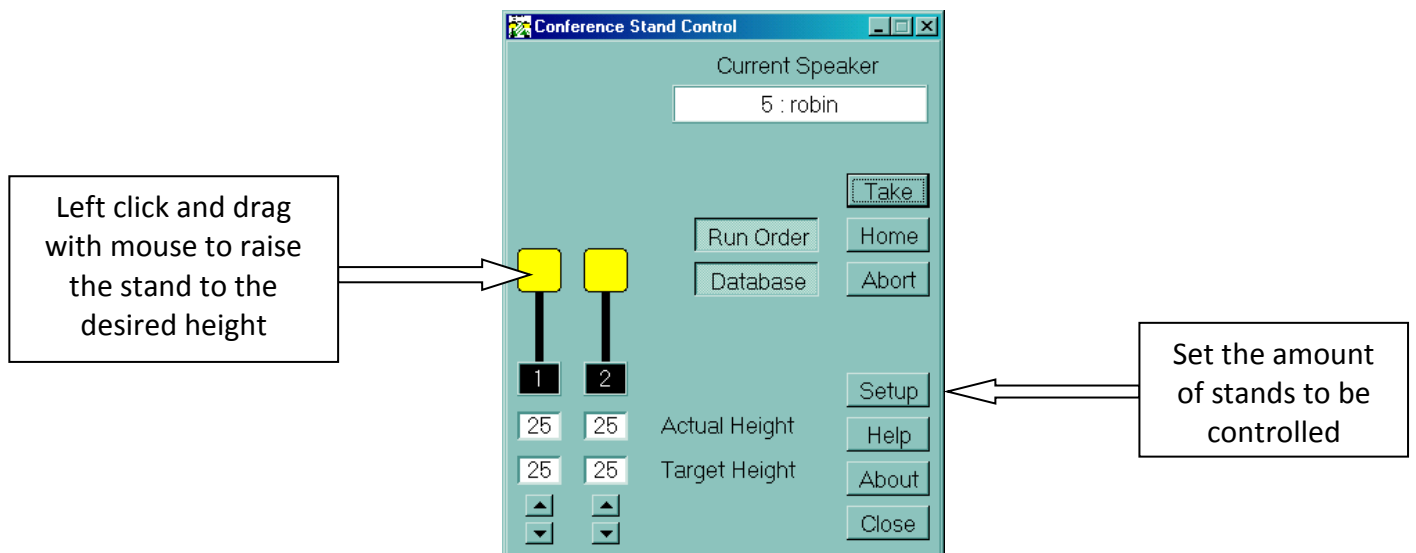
Conference Stand Control

Current Speaker

5 : robin

Left click and drag with mouse to raise the stand to the desired height

Take

Run Order

Home

Database

Abort

1

2

Set the amount of stands to be controlled

Setup

25

25

Actual Height

Help

25

25

Target Height

About

Close